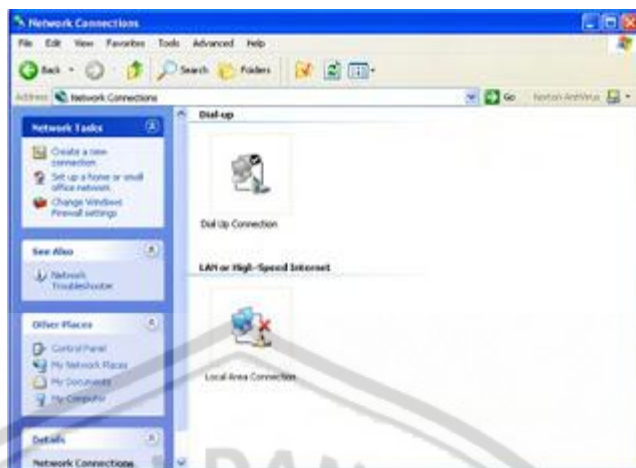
Network Connections

File Edit View Favorites Tools Advanced Help

Back Search Folders

Address Network Connections

Go Norton AntiVirus

Network Tasks

Create a new connection

Set up a home or small office network

Change Windows Firewall settings

See Also

Network Troubleshooter

Other Places

Control Panel

My Network Places

My Documents

My Computer

Details

Network Connections

Dial-up

Dial Up Connection

LAN or High-Speed Internet

Local Area Connection